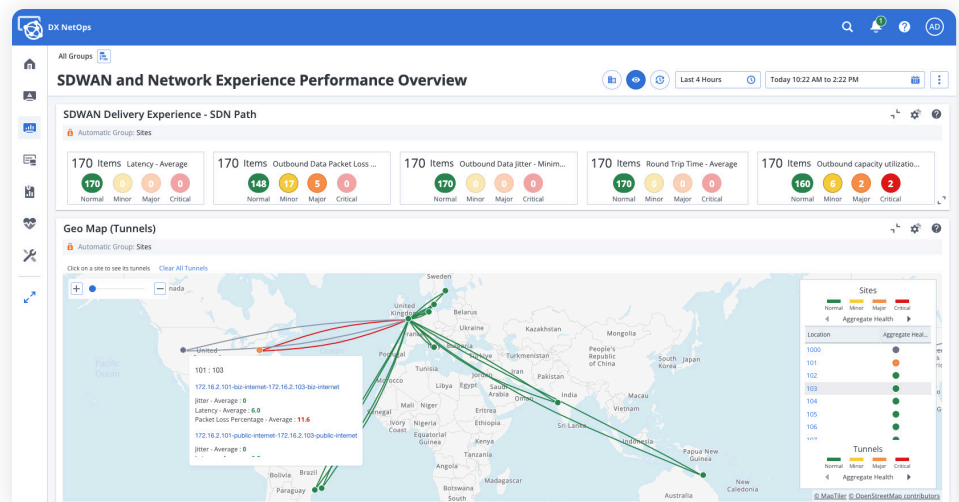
DX NetOps

1

AD

All Groups

SDWAN and Network Experience Performance Overview

Last 4 Hours

Today 10:22 AM to 2:22 PM

SDWAN Delivery Experience - SDN Path

Automatic Group: Sites

170 Items Latency - Average
170 Normal 0 Minor 0 Major 0 Critical

170 Items Outbound Data Packet Loss ...
148 Normal 17 Minor 5 Major 0 Critical

170 Items Outbound Data Jitter - Minim...
170 Normal 0 Minor 0 Major 0 Critical

170 Items Round Trip Time - Average
170 Normal 0 Minor 0 Major 0 Critical

170 Items Outbound capacity utilizatio...
160 Normal 6 Minor 2 Major 2 Critical

Geo Map (Tunnels)

Automatic Group: Sites

Click on a site to see its tunnels Clear All Tunnels

nada

Sweden

United Kingdom

Belarus

Kazakhstan

Mongolia

France

People's Republic of China

Japan

Pacific Ocean

United

Tunisia

Algeria

Niger

Nigeria

Ivory Coast

Equatorial Guinea

Ethiopia

Sri Lanka

Papua New Guinea

New Caledonia

Australia

Bolivia

Brazil

Paraguay

101 : 103

172.16.2.101-biz-internet-172.16.2.103-biz-internet

Jitter - Average : 0
Latency - Average : 6.0
Packet Loss Percentage - Average : 11.6

172.16.2.101-public-internet-172.16.2.103-public-internet

Jitter - Average : 0

Sites

Normal Minor Major Critical

Aggregate Health

| Location | Aggregate Heal... |
|---|---|
| 1000 | |
| 101 | |
| 102 | |
| 103 | |
| 104 | |
| 105 | |
| 106 | |

Tunnels

Normal Minor Major Critical

Aggregate Health

© MapTiler © OpenStreetMap contributors